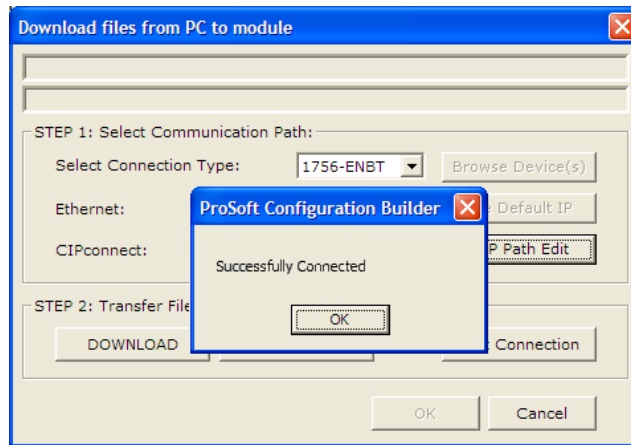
Download files from PC to module

STEP 1: Select Communication Path:

Select Connection Type: 1756-ENBT

Browse Device(s)

Ethernet:

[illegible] Default IP

CIPconnect:

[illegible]P Path Edit

ProSoft Configuration Builder

Successfully Connected

OK

STEP 2: Transfer File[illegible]

DOWNLOAD

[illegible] Connection

OK

Cancel